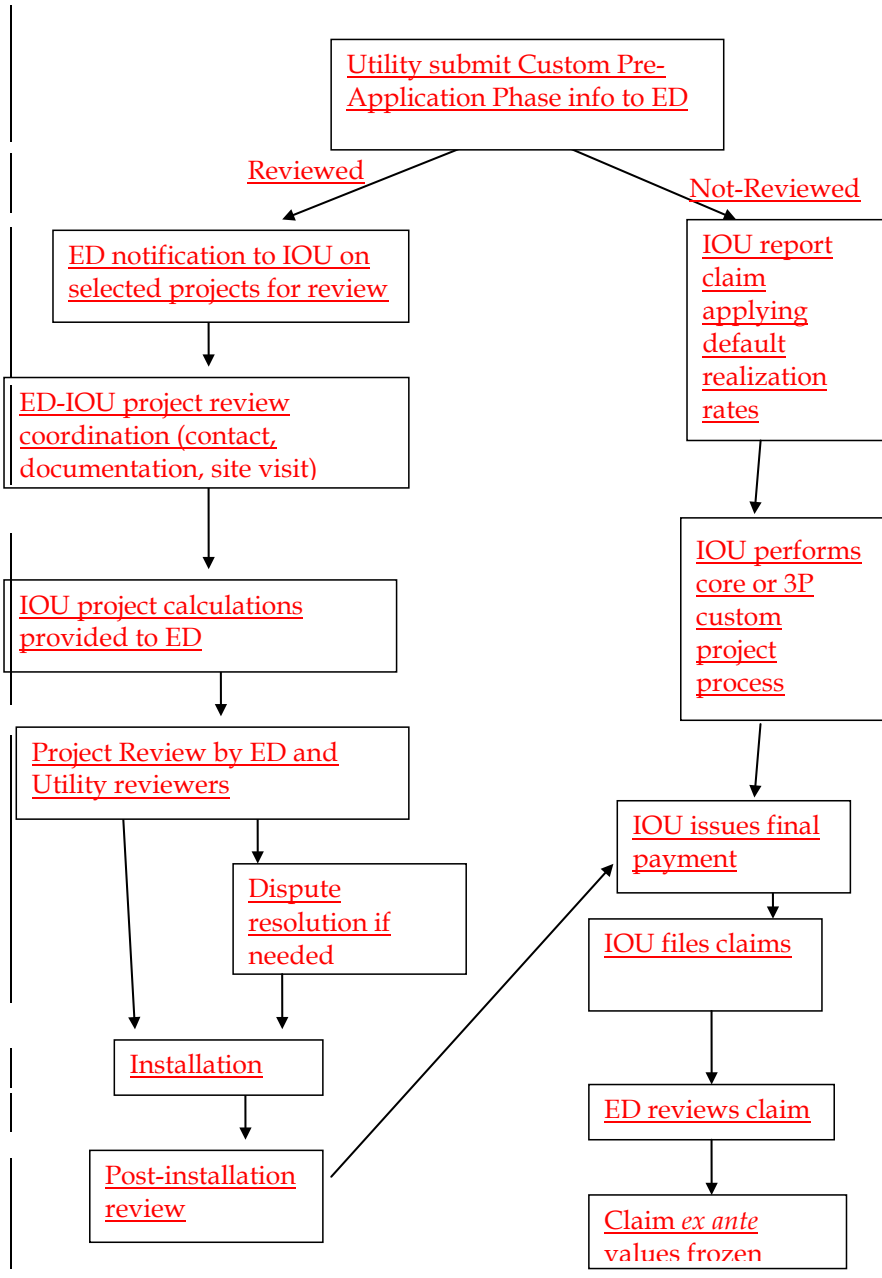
Utility submit Custom Pre-Application Phase info to ED

Reviewed

Not-Reviewed

ED notification to IOU on selected projects for review

IOU report claim applying default realization rates

ED-IOU project review coordination (contact, documentation, site visit)

IOU performs core or 3P custom project process

IOU project calculations provided to ED

Project Review by ED and Utility reviewers

IOU issues final payment

Dispute resolution if needed

IOU files claims

Installation

ED reviews claim

Post-installation review

Claim *ex ante* values frozen